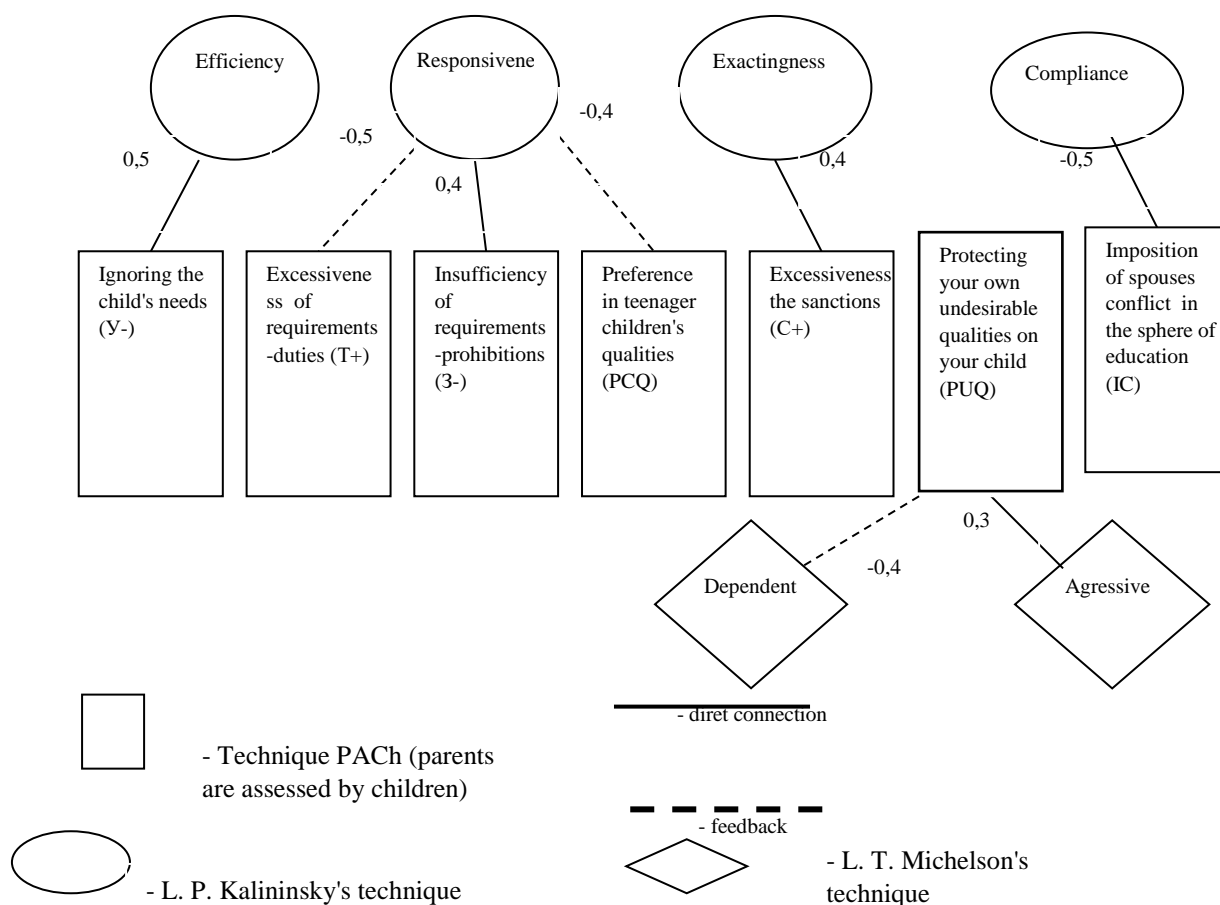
Efficiency

Responsivene

Exactingness

Compliance

0,5

-0,5

-0,4

0,4

0,4

-0,5

Ignoring the child's needs (У-)

Excessiveness of requirements -duties (T+)

Insufficiency of requirements -prohibitions (З-)

Preference in teenager children's qualities (PCQ)

Excessiveness the sanctions (C+)

Protecting your own undesirable qualities on your child (PUQ)

Imposition of spouses conflict in the sphere of education (IC)

0,3

-0,4

Dependent

Agresive

- Technique PACh (parents are assessed by children)

- diret connection

- feedback

- L. P. Kalininsky's technique

- L. T. Michelson's technique